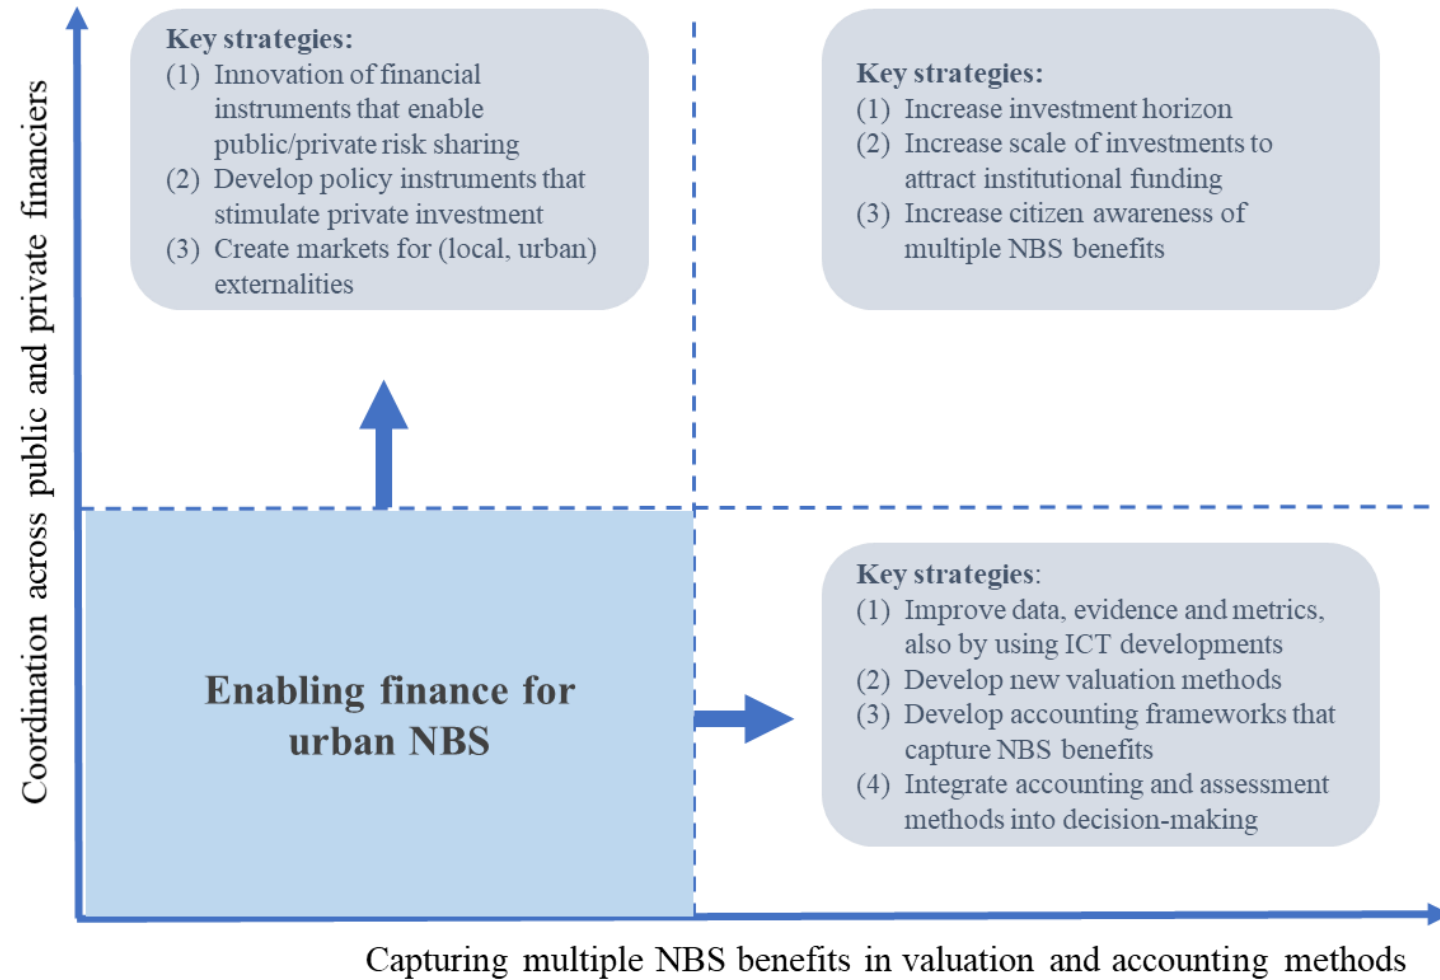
Coordination across public and private financiers

Key strategies:
(1) Innovation of financial instruments that enable public/private risk sharing
(2) Develop policy instruments that stimulate private investment
(3) Create markets for (local, urban) externalities

Key strategies:
(1) Increase investment horizon
(2) Increase scale of investments to attract institutional funding
(3) Increase citizen awareness of multiple NBS benefits

Enabling finance for urban NBS

Key strategies:
(1) Improve data, evidence and metrics, also by using ICT developments
(2) Develop new valuation methods
(3) Develop accounting frameworks that capture NBS benefits
(4) Integrate accounting and assessment methods into decision-making

Capturing multiple NBS benefits in valuation and accounting methods